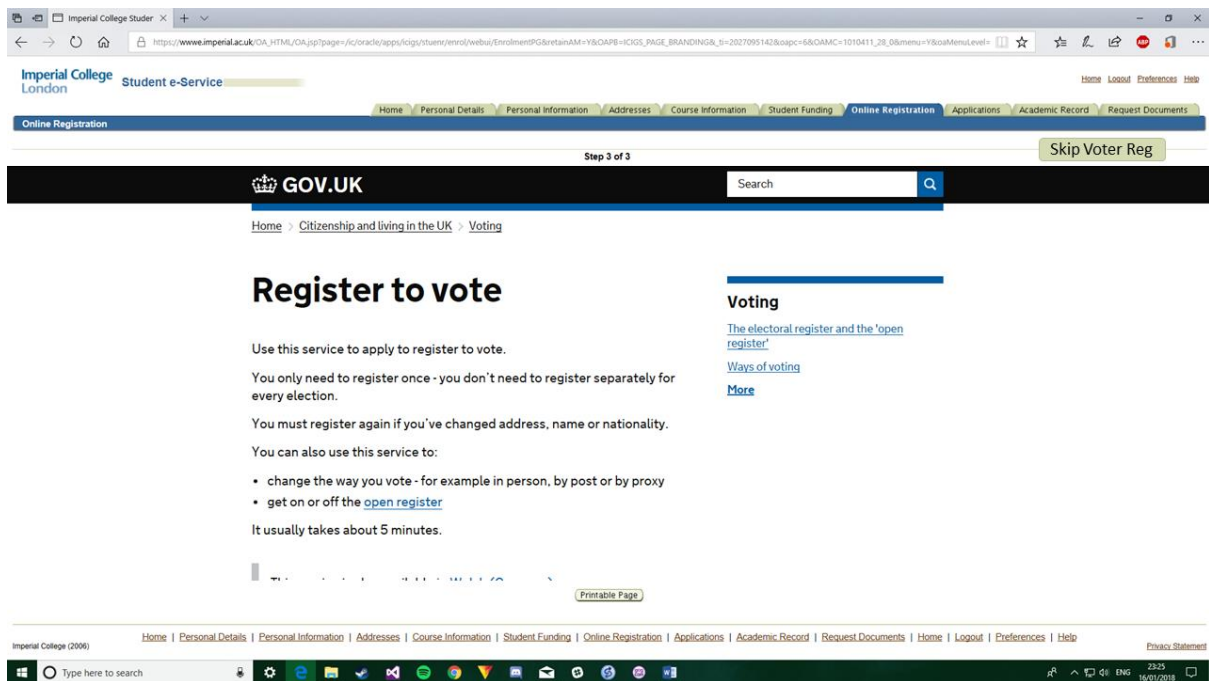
Imperial College Studer

https://wwwe.imperial.ac.uk/OA_HTML/OA.jsp?page=/ic/oracle/apps/icigs/stuenr/enrol/webui/EnrolmentPG&retainAM=Y&OAPB=ICIGS_PAGE_BRANDING&_ti=2027095142&oapc=6&OAMC=1010411_28_0&menu=Y&oaMenuLevel=

Imperial College London Student e-Service

Home Logout Preferences Help

Home | Personal Details | Personal Information | Addresses | Course Information | Student Funding | Online Registration | Applications | Academic Record | Request Documents

Online Registration

Step 3 of 3

Skip Voter Reg

GOV.UK

Search

Home > Citizenship and living in the UK > Voting

Register to vote

Use this service to apply to register to vote.

You only need to register once - you don't need to register separately for every election.

You must register again if you've changed address, name or nationality.

You can also use this service to:

• change the way you vote - for example in person, by post or by proxy
• get on or off the open register

It usually takes about 5 minutes.

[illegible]

Voting

The electoral register and the 'open register'

Ways of voting

More

Printable Page

Imperial College (2006)

Home | Personal Details | Personal Information | Addresses | Course Information | Student Funding | Online Registration | Applications | Academic Record | Request Documents | Home | Logout | Preferences | Help

Privacy Statement

Type here to search

ENG 23:25 16/01/2018